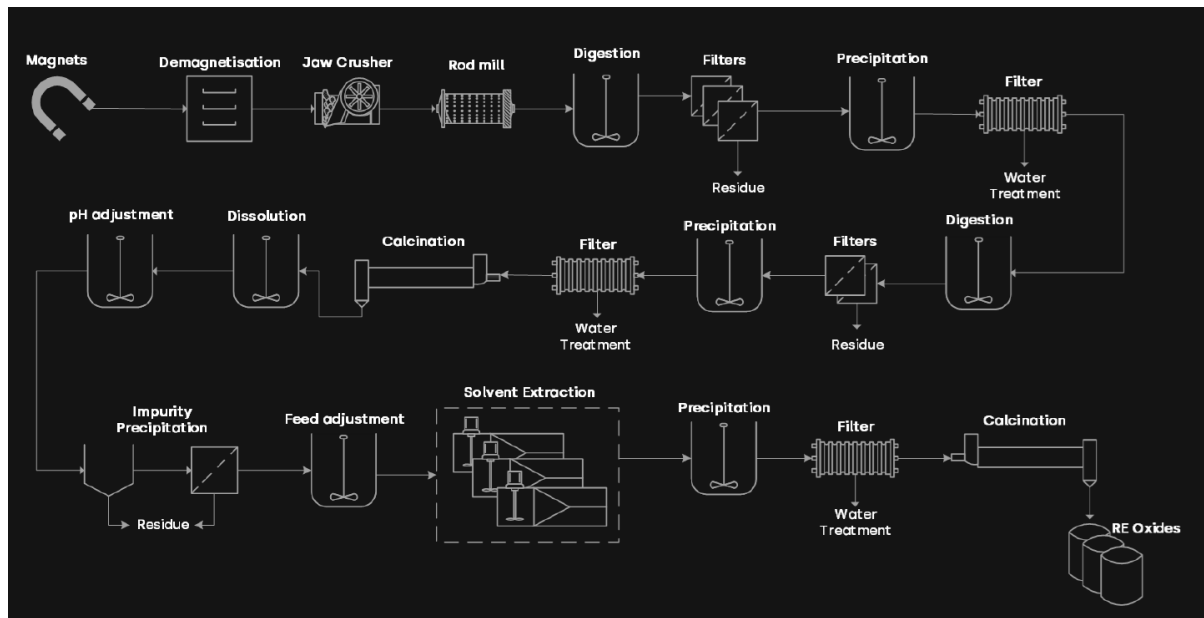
Magnets

Demagnetisation

Jaw Crusher

Rod mill

Digestion

Filters

Residue

Precipitation

Filter

Water Treatment

pH adjustment

Dissolution

Calcination

Filter

Water Treatment

Precipitation

Filters

Residue

Digestion

Impurity Precipitation

Residue

Feed adjustment

Solvent Extraction

Precipitation

Filter

Water Treatment

Calcination

RE Oxides